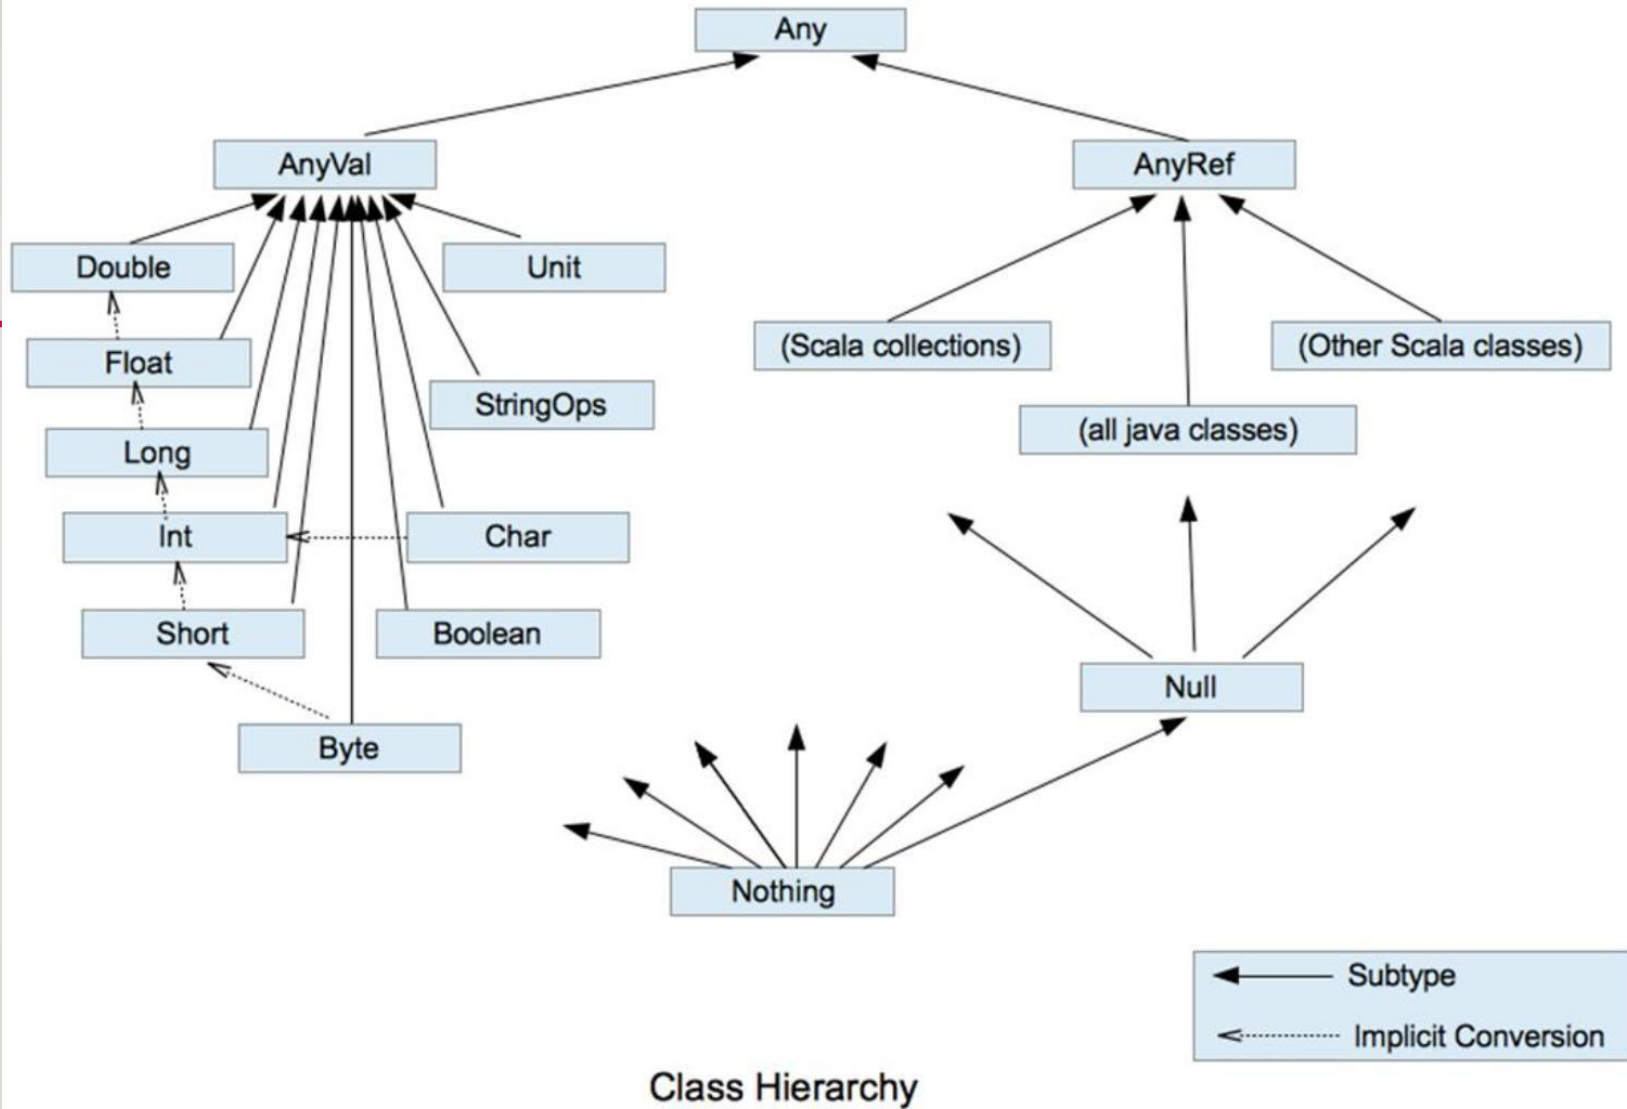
Any

AnyVal

AnyRef

Double

Unit

Float

StringOps

Long

Int

Char

Short

Boolean

Byte

(Scala collections)

(Other Scala classes)

(all java classes)

Null

Nothing

Subtype

Implicit Conversion

Class Hierarchy